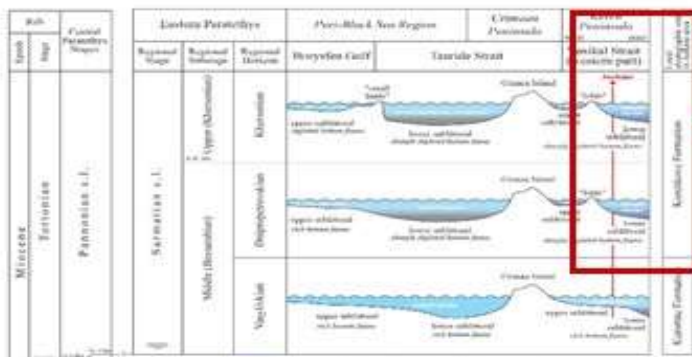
Miocene

Tortonian

Pannonian s.l.

Central Paratethys Stages

Eastern Paratethys

Regional Stage

Regional Substage

Regional Horizon

Sarmatian s.l.

Upper (Khersonian)

Middle (Bessarabian)

Khersonian

Dnipropetrovskian

Vasylkivian

Peri-Black Sea Region

Crimean Peninsula

Kerch Peninsula

Berdyansk Gulf

Tauride Strait

Sasikal Strait

Crimea Island

Crimea Island

Crimea Island

upper sublittoral

lower sublittoral

upper sublittoral

lower sublittoral

upper sublittoral

lower sublittoral

upper sublittoral

lower sublittoral

Kerch Formation

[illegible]